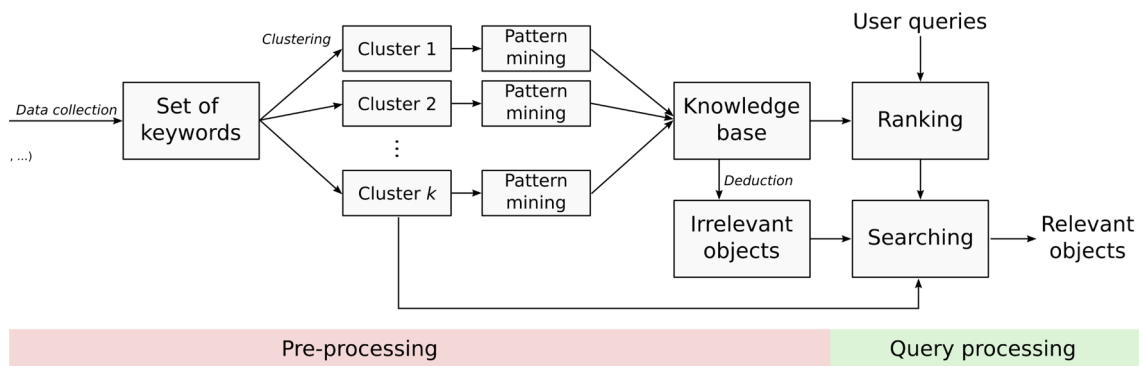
Data collection

, ...)

Set of keywords

Clustering

Cluster 1

Cluster 2

⋮

Cluster $k$

Pattern mining

Pattern mining

Pattern mining

Knowledge base

Deduction

Irrelevant objects

User queries

Ranking

Searching

Relevant objects

Pre-processing

Query processing